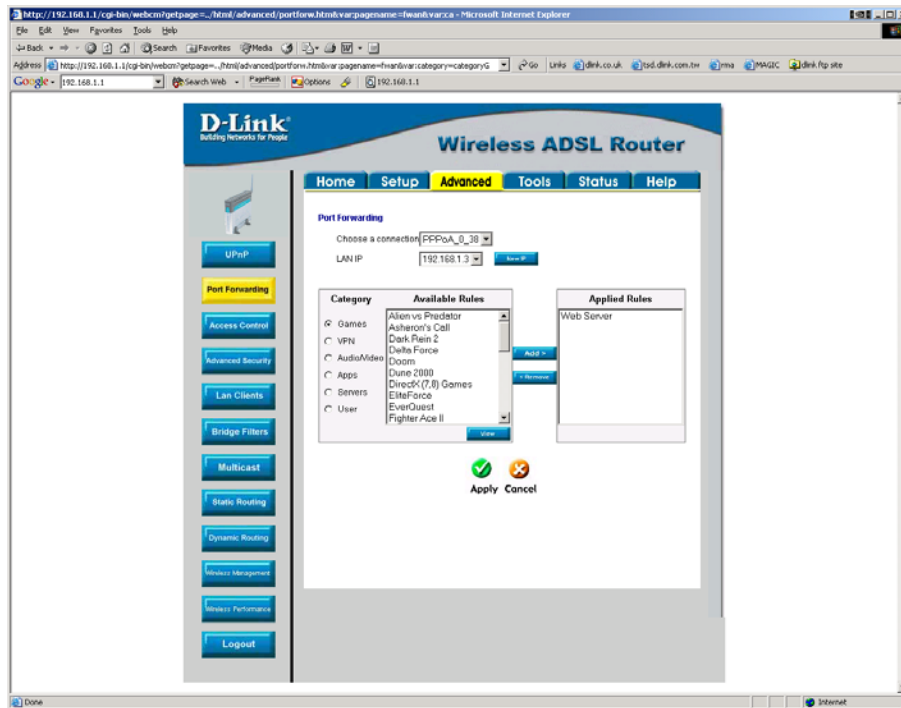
http://192.168.1.1/cgi-bin/webcm?getpage=../html/advanced/portforw.htm&var:pagename=fwan&var:ca - Microsoft Internet Explorer

File Edit View Favorites Tools Help

Back Search Favorites Media

Address http://192.168.1.1/cgi-bin/webcm?getpage=../html/advanced/portforw.htm&var:pagename=fwan&var:category=categoryG Go Links dlink.co.uk tsd.dlink.com.tw rma MAGIC dlink ftp site

Google 192.168.1.1 Search Web PageRank Options 192.168.1.1

D-Link
Building Networks for People

Wireless ADSL Router

Home Setup Advanced Tools Status Help

UPnP
Port Forwarding
Access Control
Advanced Security
Lan Clients
Bridge Filters
Multicast
Static Routing
Dynamic Routing
Wireless Management
Wireless Performance
Logout

Port Forwarding

Choose a connection PPPoA_0_38

LAN IP 192.168.1.3 New IP

| Category | Available Rules |
|---|---|
| Games | Alien vs Predator |
| VPN | Asheron's Call |
| Audio/Video | Dark Rein 2 |
| Apps | Delta Force |
| Servers | Doom |
| User | Dune 2000 |
| | DirectX (7,8) Games |
| | EliteForce |
| | EverQuest |
| | Fighter Ace II |

View

Add >
< Remove

Applied Rules
Web Server

Apply Cancel

Done Internet